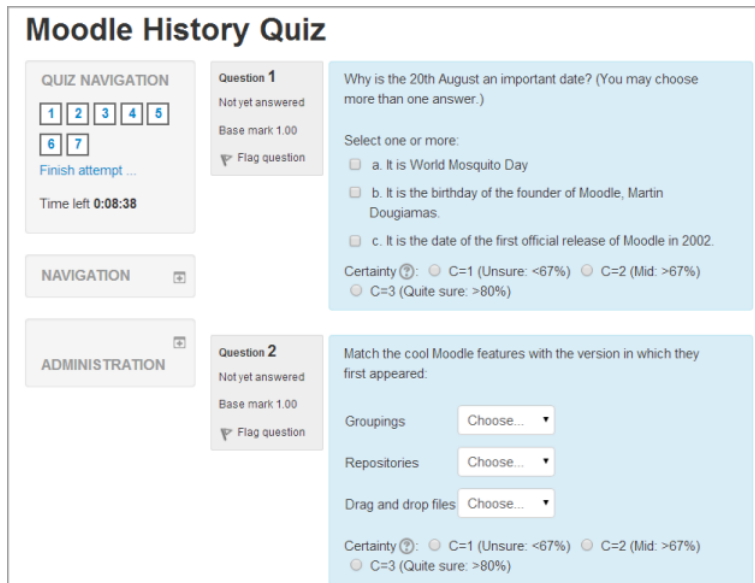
Moodle History Quiz

QUIZ NAVIGATION

1 2 3 4 5 6 7

Finish attempt ...

Time left 0:08:38

NAVIGATION

ADMINISTRATION

Question 1

Not yet answered

Base mark 1.00

Flag question

Why is the 20th August an important date? (You may choose more than one answer.)

Select one or more:

a. It is World Mosquito Day

b. It is the birthday of the founder of Moodle, Martin Dougiamas.

c. It is the date of the first official release of Moodle in 2002.

Certainty ?: C=1 (Unsure: <67%) C=2 (Mid: >67%) C=3 (Quite sure: >80%)

Question 2

Not yet answered

Base mark 1.00

Flag question

Match the cool Moodle features with the version in which they first appeared:

Groupings Choose...

Repositories Choose...

Drag and drop files Choose...

Certainty ?: C=1 (Unsure: <67%) C=2 (Mid: >67%) C=3 (Quite sure: >80%)